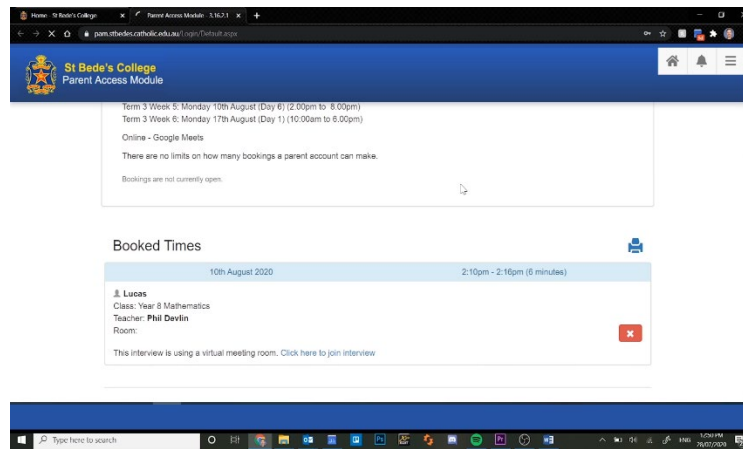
Home St Bede's College
Parent Access Module 3.16.2.1
pam.stbedes.catholic.edu.au/Login/Default.aspx

St Bede's College
Parent Access Module

Term 3 Week 5: Monday 10th August (Day 6) (2.00pm to 8.00pm)
Term 3 Week 6: Monday 17th August (Day 1) (10:00am to 6.00pm)

Online - Google Meets

There are no limits on how many bookings a parent account can make.

Bookings are not currently open.

Booked Times

| 10th August 2020 | 2:10pm - 2:16pm (6 minutes) |
|---|---|

Lucas
Class: Year 8 Mathematics
Teacher: Phil Devlin
Room:

This interview is using a virtual meeting room. Click here to join interview

Type here to search

ENG
1:26 PM
28/07/2020